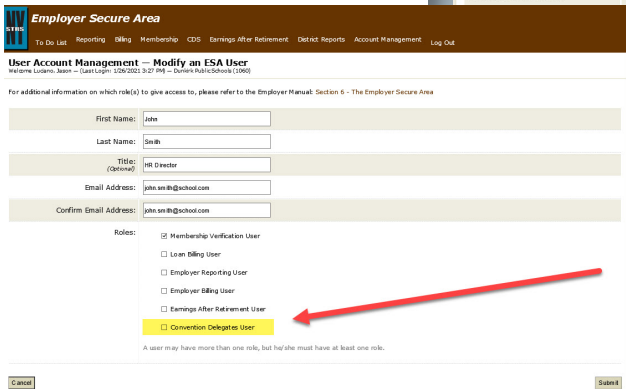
NY STRS

Employer Secure Area

To Do List Reporting Billing Membership CDS Earnings After Retirement District Reports Account Management Log Out

User Account Management — Modify an ESA User
Welcome Luciano, Jason — (Last Login: 1/26/2021 3:27 PM) — Dunkirk Public Schools (1060)

For additional information on which role(s) to give access to, please refer to the Employer Manual: Section 5 - The Employer Secure Area

First Name: John

Last Name: Smith

Title: (Optional) HR Director

Email Address: john.smith@school.com

Confirm Email Address: john.smith@school.com

Roles:

☑ Membership Verification User

☐ Loan Billing User

☐ Employer Reporting User

☐ Employer Billing User

☐ Earnings After Retirement User

☐ Convention Delegates User

A user may have more than one role, but he/she must have at least one role.

Cancel

Submit